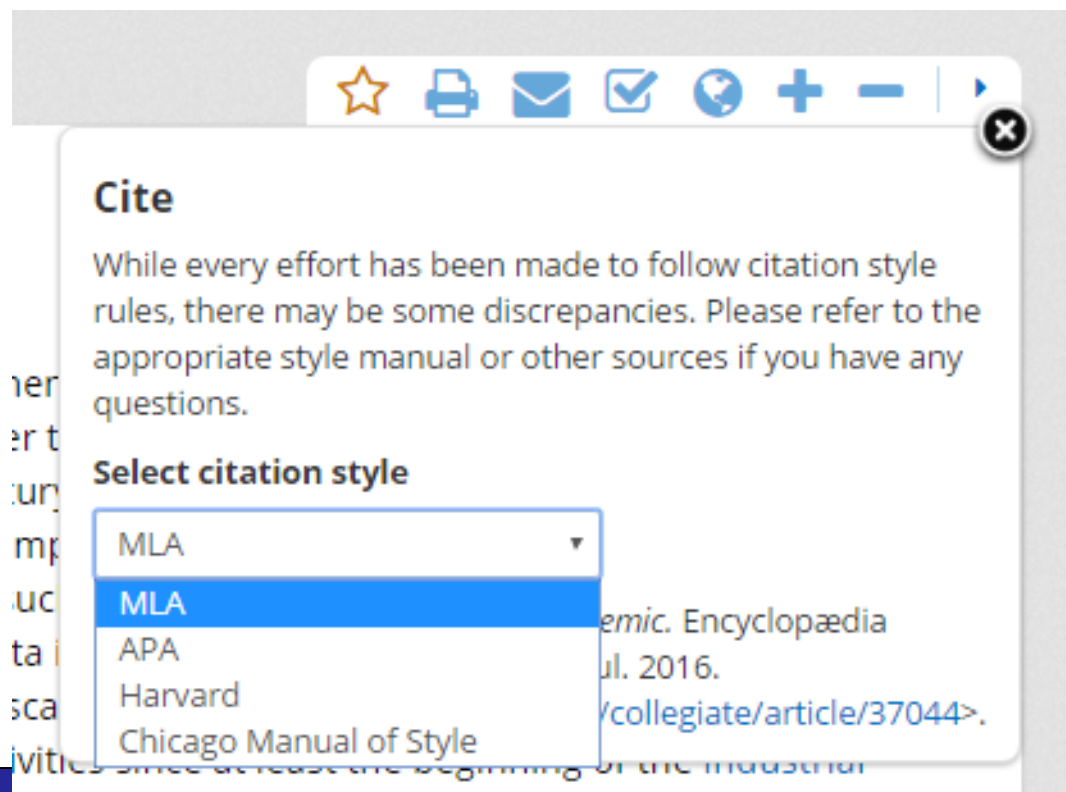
Cite

While every effort has been made to follow citation style rules, there may be some discrepancies. Please refer to the appropriate style manual or other sources if you have any questions.

Select citation style

MLA

MLA
APA
Harvard
Chicago Manual of Style

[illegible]emic. Encyclopædia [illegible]ul. 2016. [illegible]/collegiate/article/37044>.

her
er t
tury
mp
uc
ta i
sca
ivities since at least the beginning of the industrial